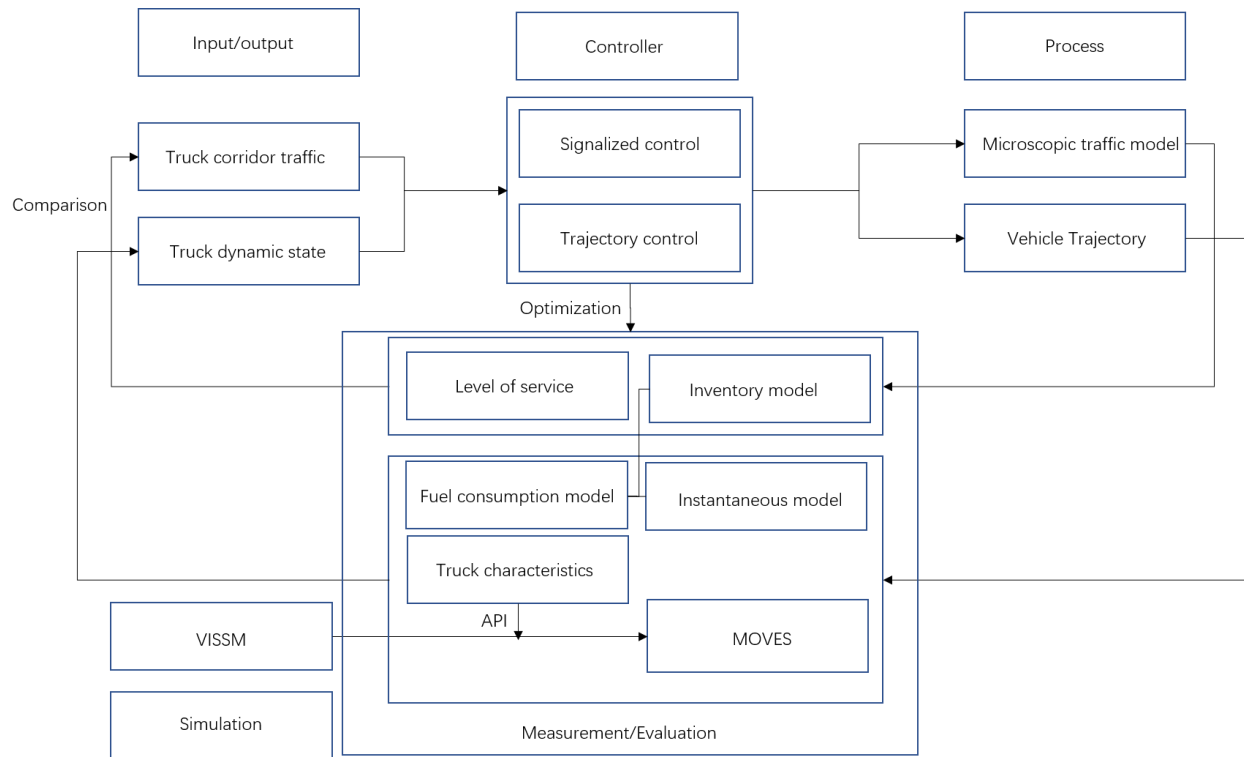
Input/output

Controller

Process

Truck corridor traffic

Signalized control

Microscopic traffic model

Comparison

Truck dynamic state

Trajectory control

Vehicle Trajectory

Optimization

Level of service

Inventory model

Fuel consumption model

Instantaneous model

Truck characteristics

API

VISSM

MOVES

Simulation

Measurement/Evaluation